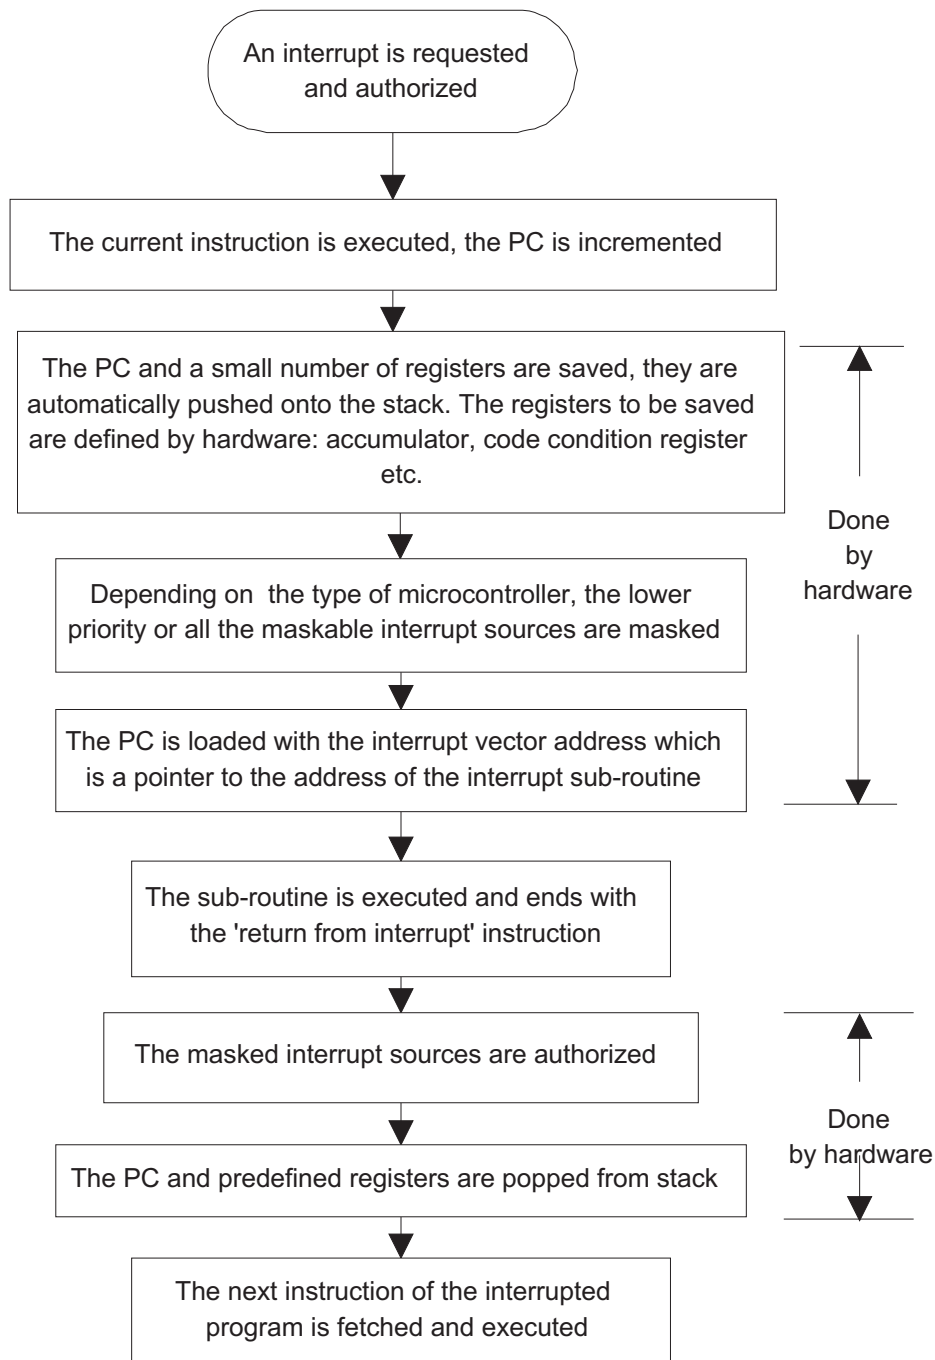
An interrupt is requested and authorized

The current instruction is executed, the PC is incremented

The PC and a small number of registers are saved, they are automatically pushed onto the stack. The registers to be saved are defined by hardware: accumulator, code condition register etc.

Done by hardware

Depending on the type of microcontroller, the lower priority or all the maskable interrupt sources are masked

The PC is loaded with the interrupt vector address which is a pointer to the address of the interrupt sub-routine

The sub-routine is executed and ends with the 'return from interrupt' instruction

The masked interrupt sources are authorized

Done by hardware

The PC and predefined registers are popped from stack

The next instruction of the interrupted program is fetched and executed